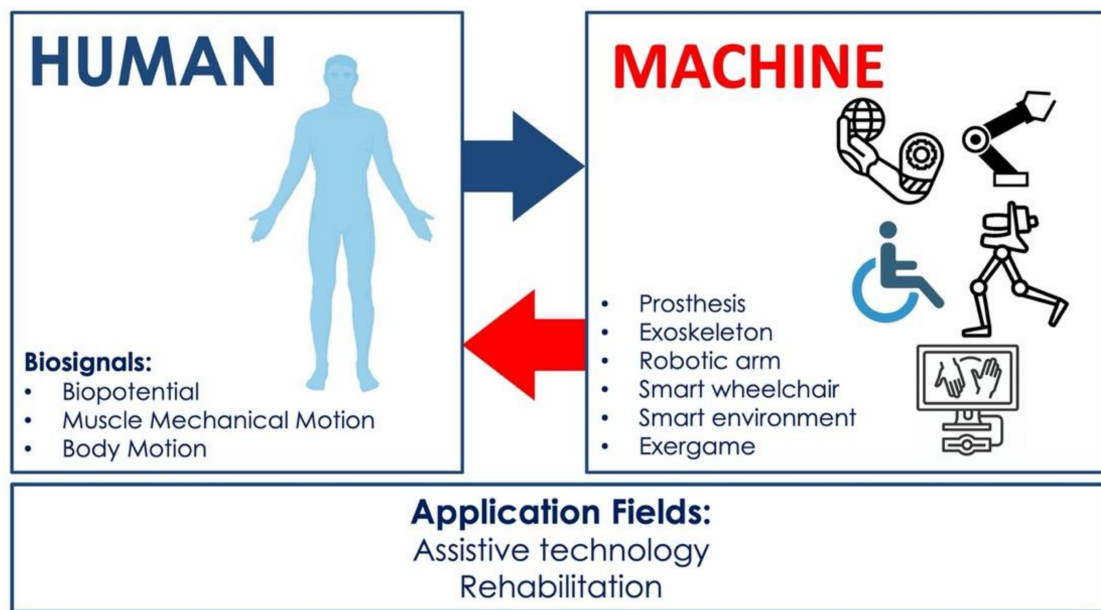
HUMAN

Biosignals:
- Biopotential
- Muscle Mechanical Motion
- Body Motion

MACHINE

- Prosthesis
- Exoskeleton
- Robotic arm
- Smart wheelchair
- Smart environment
- Exergame

Application Fields:
Assistive technology
Rehabilitation